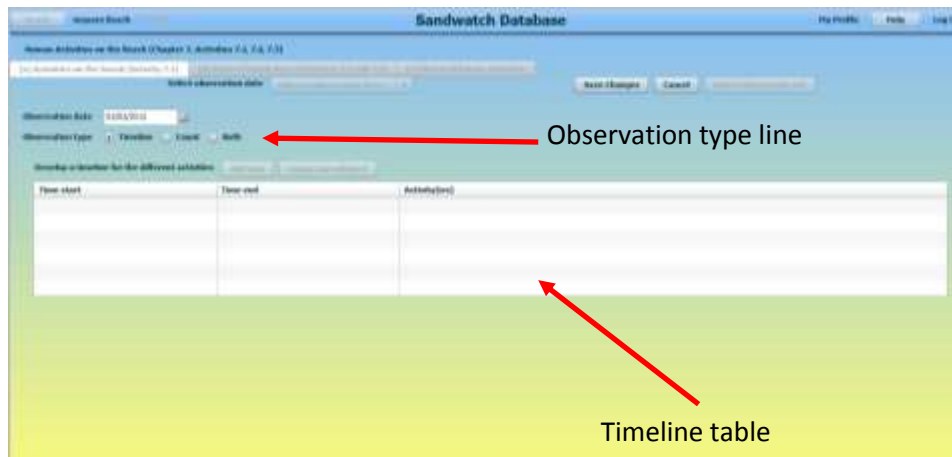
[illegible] Beach

Sandwatch Database

My Profile Help Log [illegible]

Human Activities on the Beach (Chapter 7, Activities 7.1, 7.2, 7.3)

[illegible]

Select observation date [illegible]

Save Changes Cancel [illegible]

Observation Date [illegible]

Observation type Timeline Count Both

Observation type line

Develop a timeline for the different activities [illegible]

| Time start | Time end | Activity(ies) |
|---|---|---|
| | | |
| | | |
| | | |
| | | |

Timeline table